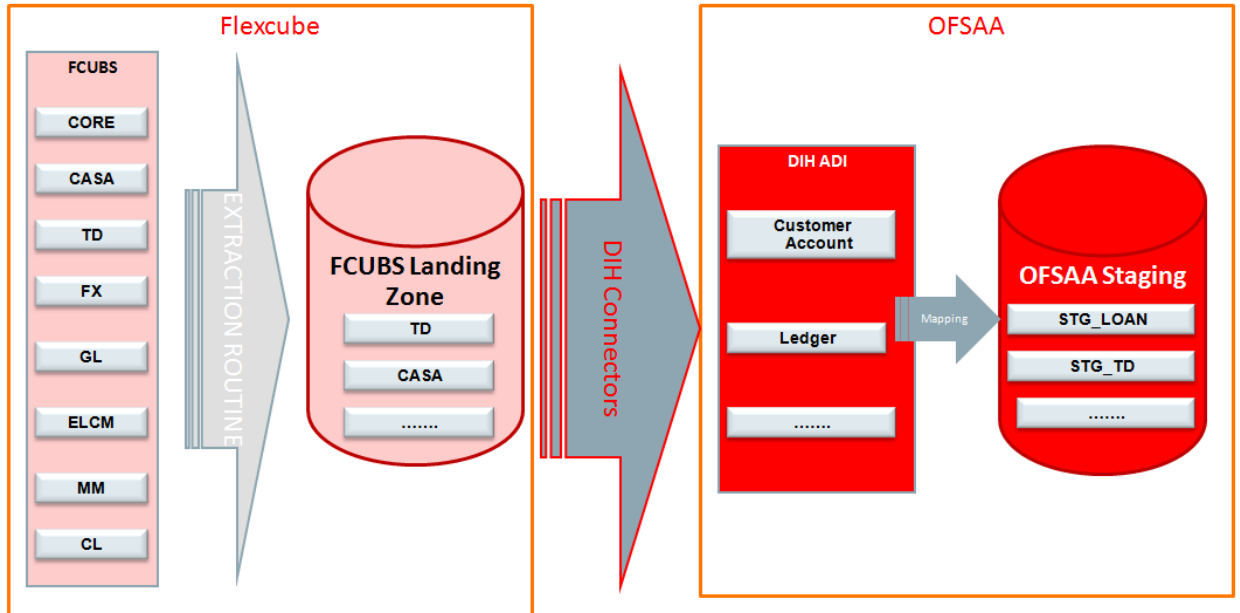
Flexcube

FCUBS

CORE

CASA

TD

FX

GL

ELCM

MM

CL

EXTRACTION ROUTINE

FCUBS Landing Zone

TD

CASA

.......

DIH Connectors

OFSAA

DIH ADI

Customer Account

Ledger

.......

Mapping

OFSAA Staging

STG_LOAN

STG_TD

.......